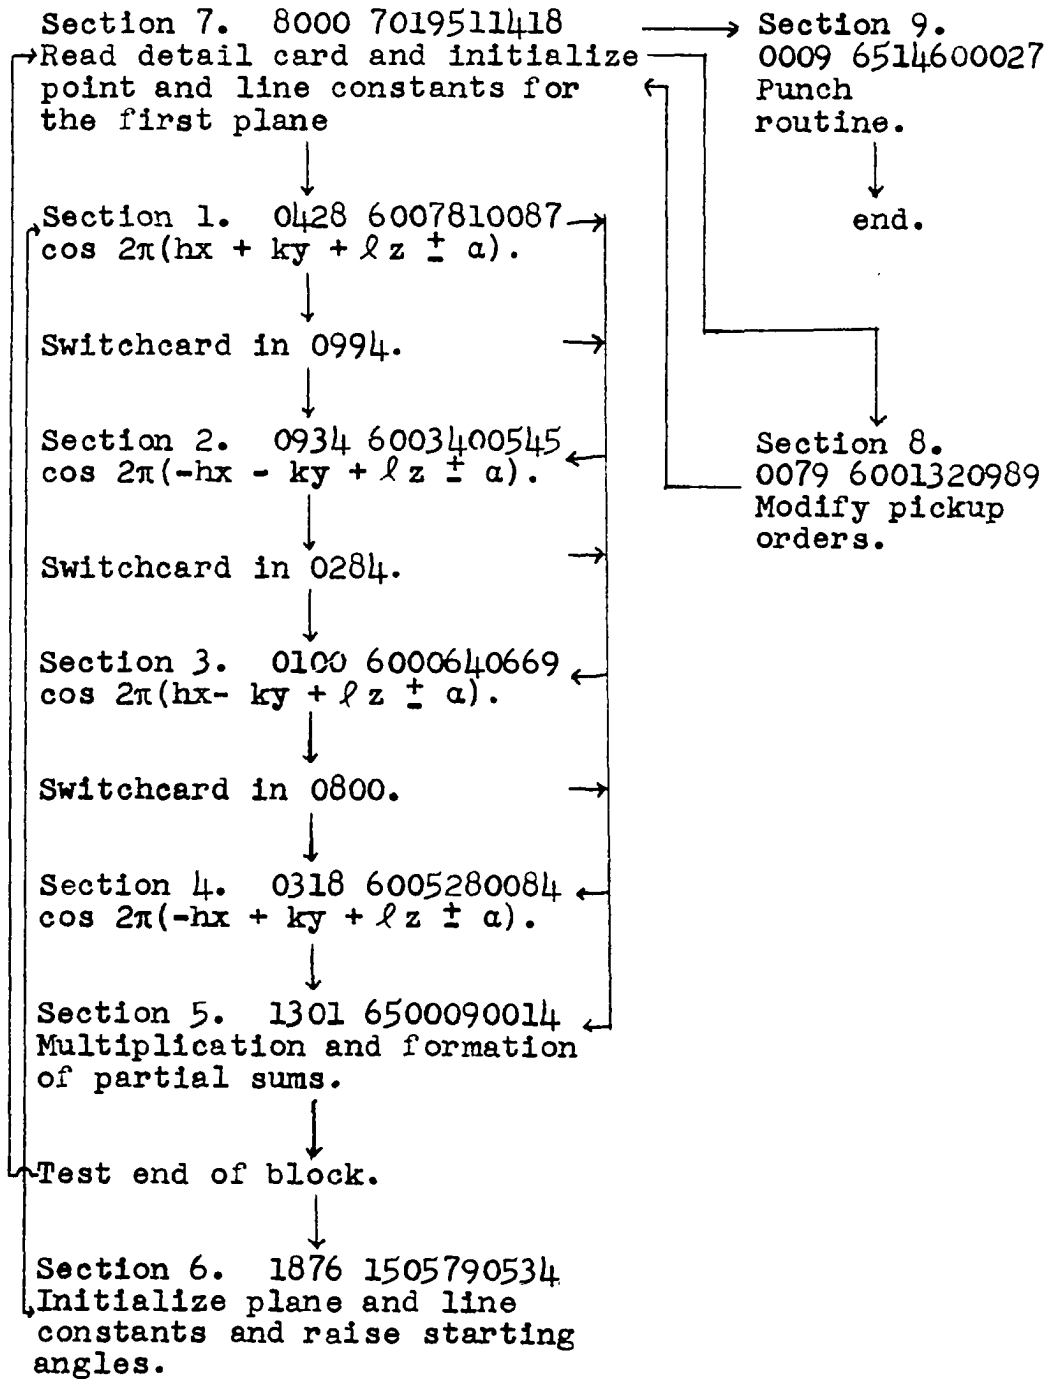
Section 7. 8000 7019511418
Read detail card and initialize point and line constants for the first plane

Section 9.
0009 6514600027
Punch routine.

end.

Section 1. 0428 6007810087
cos $2\pi(hx + ky + \ell z \pm \alpha)$.

Switchcard in 0994.

Section 2. 0934 6003400545
cos $2\pi(-hx - ky + \ell z \pm \alpha)$.

Section 8.
0079 6001320989
Modify pickup orders.

Switchcard in 0284.

Section 3. 0100 6000640669
cos $2\pi(hx- ky + \ell z \pm \alpha)$.

Switchcard in 0800.

Section 4. 0318 6005280084
cos $2\pi(-hx + ky + \ell z \pm \alpha)$.

Section 5. 1301 6500090014
Multiplication and formation of partial sums.

Test end of block.

Section 6. 1876 1505790534
Initialize plane and line constants and raise starting angles.